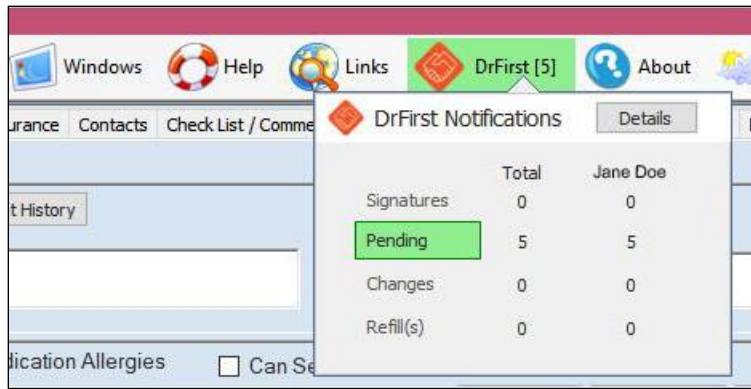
Windows Help Links DrFirst [5] About

urance Contacts Check List / Comme

t History

dication Allergies

Can Se

DrFirst Notifications

Details

|  | Total | Jane Doe |
|---|---|---|
| Signatures | 0 | 0 |
| Pending | 5 | 5 |
| Changes | 0 | 0 |
| Refill(s) | 0 | 0 |